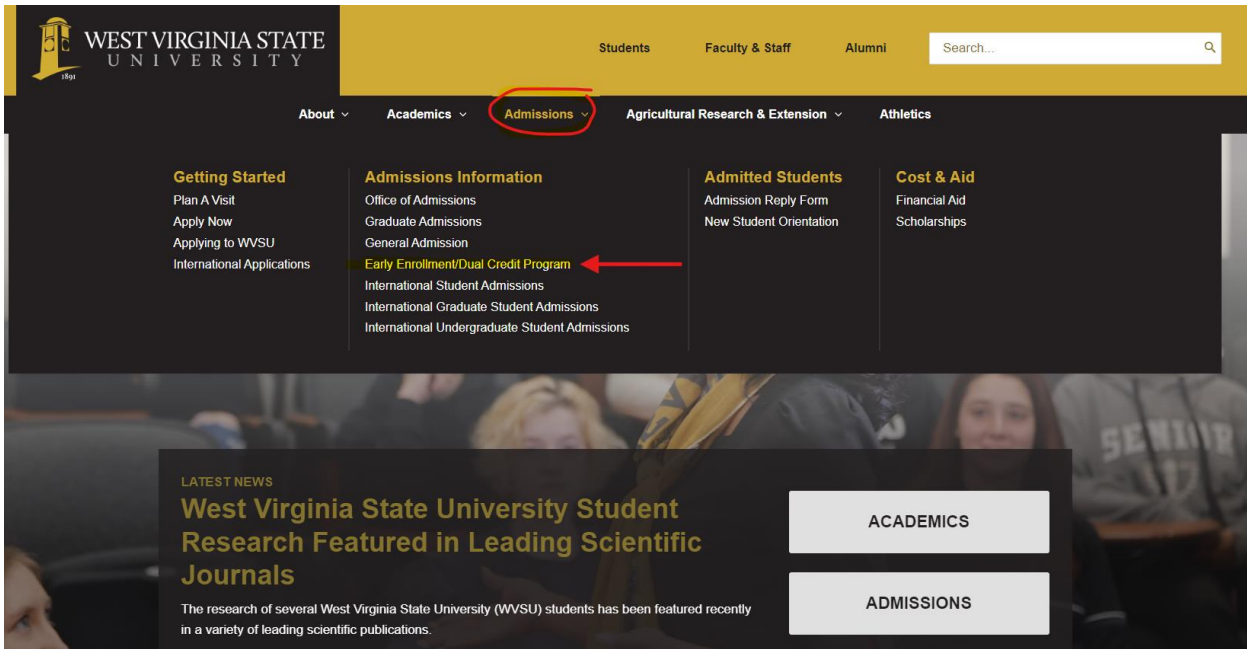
1891
WEST VIRGINIA STATE
UNIVERSITY

Students
Faculty & Staff
Alumni
Search...

About
Academics
Admissions
Agricultural Research & Extension
Athletics

Getting Started
Plan A Visit
Apply Now
Applying to WVSU
International Applications

Admissions Information
Office of Admissions
Graduate Admissions
General Admission
Early Enrollment/Dual Credit Program
International Student Admissions
International Graduate Student Admissions
International Undergraduate Student Admissions

Admitted Students
Admission Reply Form
New Student Orientation

Cost & Aid
Financial Aid
Scholarships

SENIOR

LATEST NEWS
West Virginia State University Student Research Featured in Leading Scientific Journals
The research of several West Virginia State University (WVSU) students has been featured recently in a variety of leading scientific publications.

ACADEMICS
ADMISSIONS